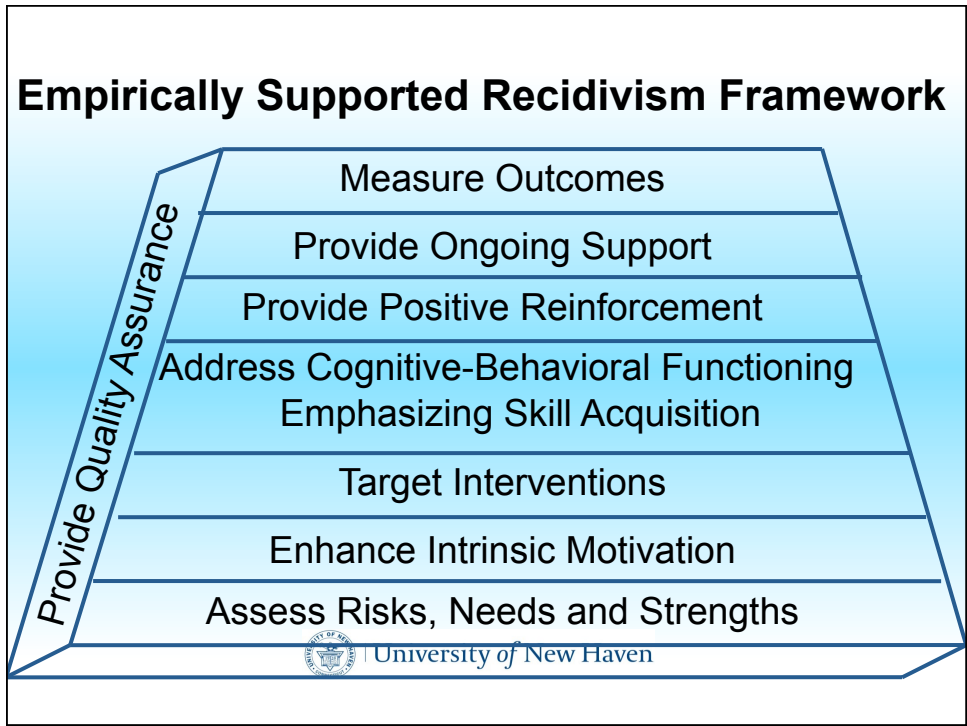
Empirically Supported Recidivism Framework

Measure Outcomes

Provide Ongoing Support

Provide Positive Reinforcement

Address Cognitive-Behavioral Functioning Emphasizing Skill Acquisition

Target Interventions

Enhance Intrinsic Motivation

Assess Risks, Needs and Strengths

Provide Quality Assurance

University of New Haven